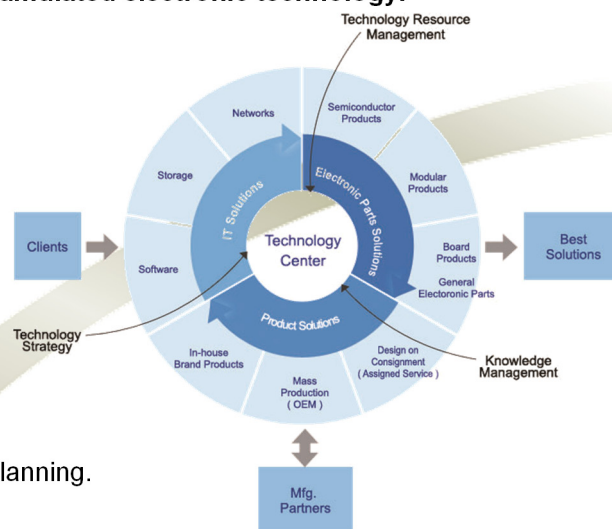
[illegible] electronic technology.

Technology Resource Management

Networks

Semiconductor Products

Storage

IT Solutions

Electronic Parts Solutions

Modular Products

Clients

Technology Center

Board Products

Best Solutions

Software

General Electronic Parts

Product Solutions

Technology Strategy

In-house Brand Products

Design on Consignment ( Assigned Service )

Knowledge Management

Mass Production ( OEM )

lanning.

Mfg. Partners